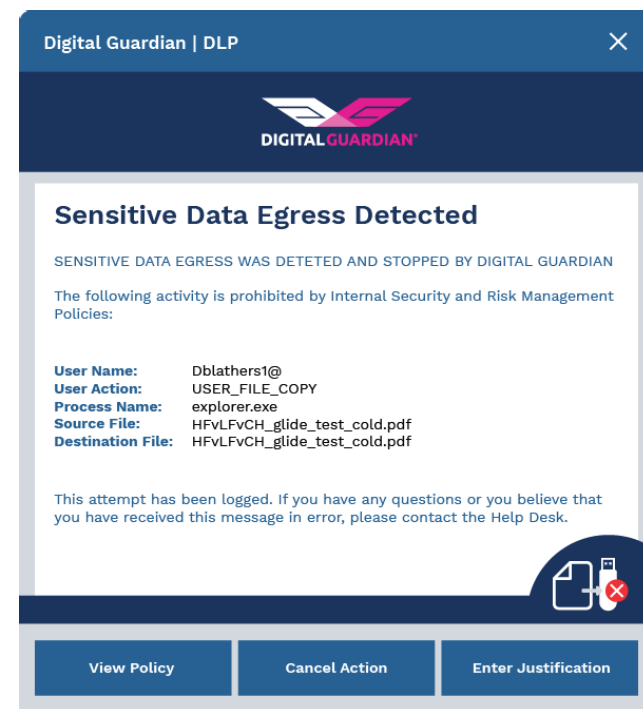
Digital Guardian | DLP

DIGITALGUARDIAN®

Sensitive Data Egress Detected

SENSITIVE DATA EGRESS WAS DETETED AND STOPPED BY DIGITAL GUARDIAN

The following activity is prohibited by Internal Security and Risk Management Policies:

| | |
|---|---|
| **User Name:** | Dblathers1@ |
| **User Action:** | USER_FILE_COPY |
| **Process Name:** | explorer.exe |
| **Source File:** | HFvLFvCH_glide_test_cold.pdf |
| **Destination File:** | HFvLFvCH_glide_test_cold.pdf |

This attempt has been logged. If you have any questions or you believe that you have received this message in error, please contact the Help Desk.

View Policy

Cancel Action

Enter Justification